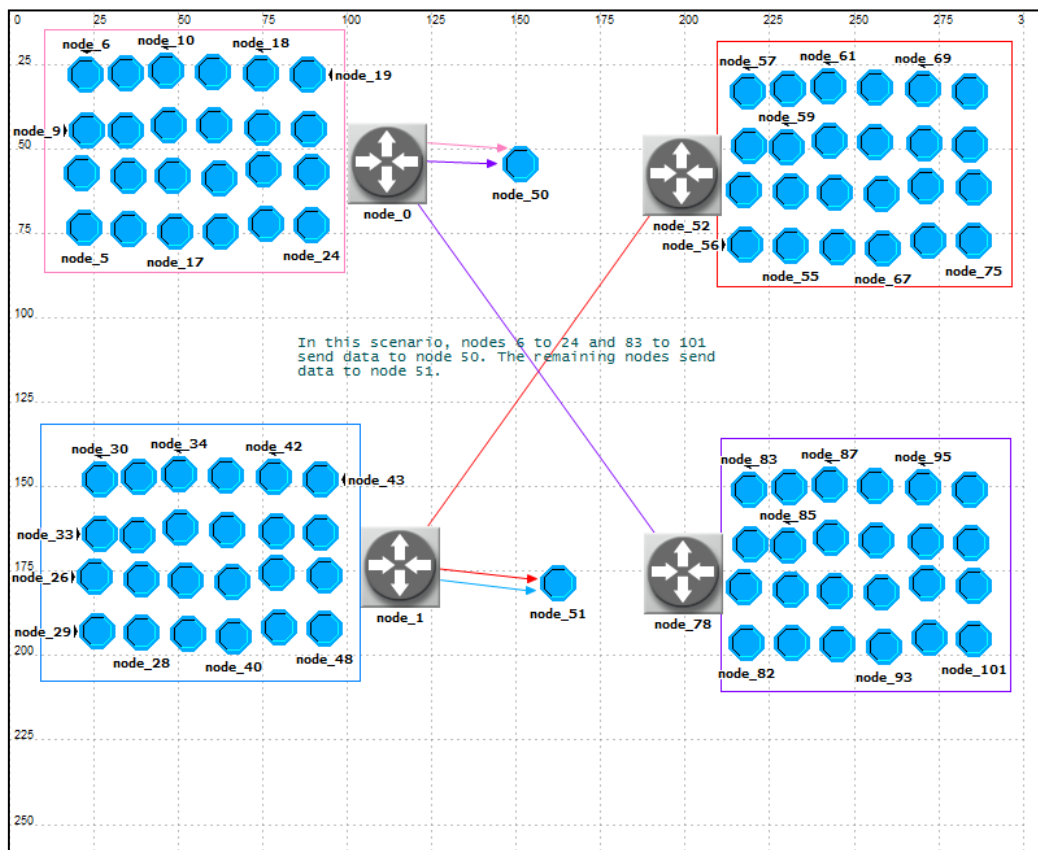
0 25 50 75 100 125 150 175 200 225 250 275 3

25
50
75
100
125
150
175
200
225
250

node_6 node_10 node_18
node_19
node_9
node_5 node_17 node_24

node_0
node_50

node_57 node_61 node_69
node_59
node_52
node_56
node_55 node_67 node_75

In this scenario, nodes 6 to 24 and 83 to 101 send data to node 50. The remaining nodes send data to node 51.

node_30 node_34 node_42
node_43
node_33
node_26
node_29
node_28 node_40 node_48

node_1
node_51

node_83 node_87 node_95
node_85
node_78
node_82 node_93 node_101